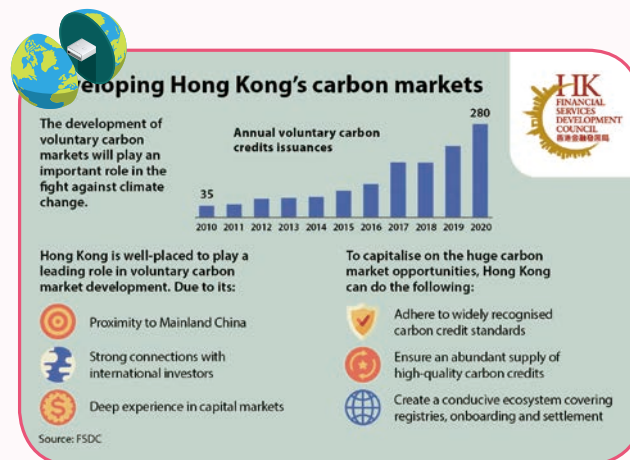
eloping Hong Kong's carbon markets

HK FINANCIAL SERVICES DEVELOPMENT COUNCIL 香港金融發展局

The development of voluntary carbon markets will play an important role in the fight against climate change.

Annual voluntary carbon credits issuances

35

280

2010 2011 2012 2013 2014 2015 2016 2017 2018 2019 2020

Hong Kong is well-placed to play a leading role in voluntary carbon market development. Due to its:

Proximity to Mainland China

Strong connections with international investors

Deep experience in capital markets

To capitalise on the huge carbon market opportunities, Hong Kong can do the following:

Adhere to widely recognised carbon credit standards

Ensure an abundant supply of high-quality carbon credits

Create a conducive ecosystem covering registries, onboarding and settlement

Source: FSDC